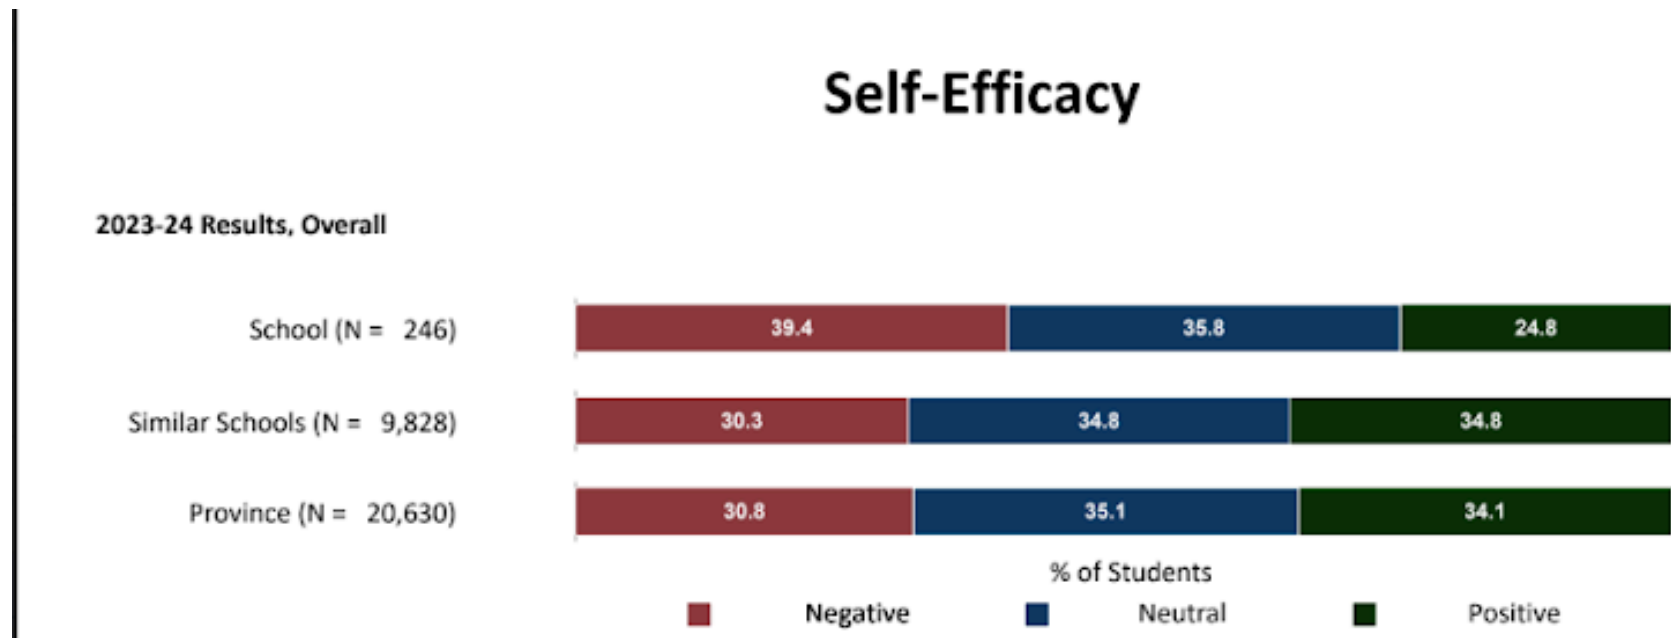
Self-Efficacy

2023-24 Results, Overall

| | Negative | Neutral | Positive |
|---|---|---|---|
| School (N = 246) | 39.4 | 35.8 | 24.8 |
| Similar Schools (N = 9,828) | 30.3 | 34.8 | 34.8 |
| Province (N = 20,630) | 30.8 | 35.1 | 34.1 |

% of Students

Negative Neutral Positive